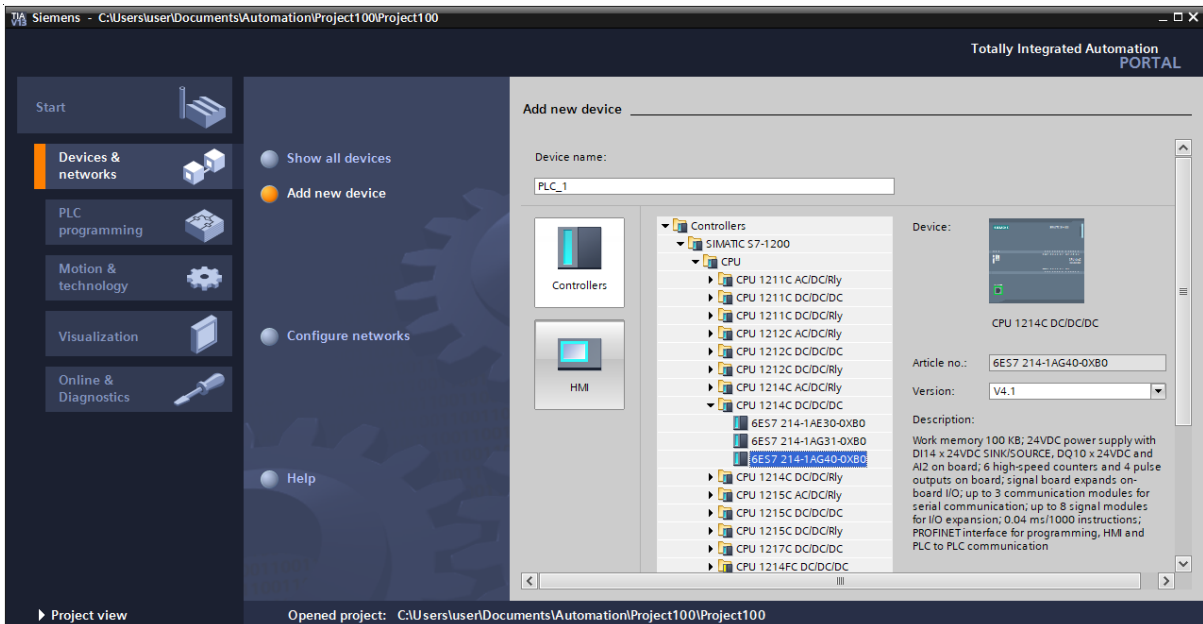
TIA Siemens - C:\Users\user\Documents\Automation\Project100\Project100

Totally Integrated Automation
PORTAL

Start

Devices & networks

PLC programming

Motion & technology

Visualization

Online & Diagnostics

Show all devices

Add new device

Configure networks

Help

Add new device

Device name:

PLC_1

Controllers

HMI

Controllers
SIMATIC S7-1200
CPU
CPU 1211C AC/DC/Rly
CPU 1211C DC/DC/DC
CPU 1211C DC/DC/Rly
CPU 1212C AC/DC/Rly
CPU 1212C DC/DC/DC
CPU 1212C DC/DC/Rly
CPU 1214C AC/DC/Rly
CPU 1214C DC/DC/DC
6ES7 214-1AE30-0XB0
6ES7 214-1AG31-0XB0
6ES7 214-1AG40-0XB0
CPU 1214C DC/DC/Rly
CPU 1215C AC/DC/Rly
CPU 1215C DC/DC/DC
CPU 1215C DC/DC/Rly
CPU 1217C DC/DC/DC
CPU 1214FC DC/DC/DC

Device:

CPU 1214C DC/DC/DC

Article no.: 6ES7 214-1AG40-0XB0

Version: V4.1

Description:

Work memory 100 KB; 24VDC power supply with DI14 x 24VDC SINK/SOURCE, DQ10 x 24VDC and AI2 on board; 6 high-speed counters and 4 pulse outputs on board; signal board expands on-board I/O; up to 3 communication modules for serial communication; up to 8 signal modules for I/O expansion; 0.04 ms/1000 instructions; PROFINET interface for programming, HMI and PLC to PLC communication

Project view

Opened project: C:\Users\user\Documents\Automation\Project100\Project100